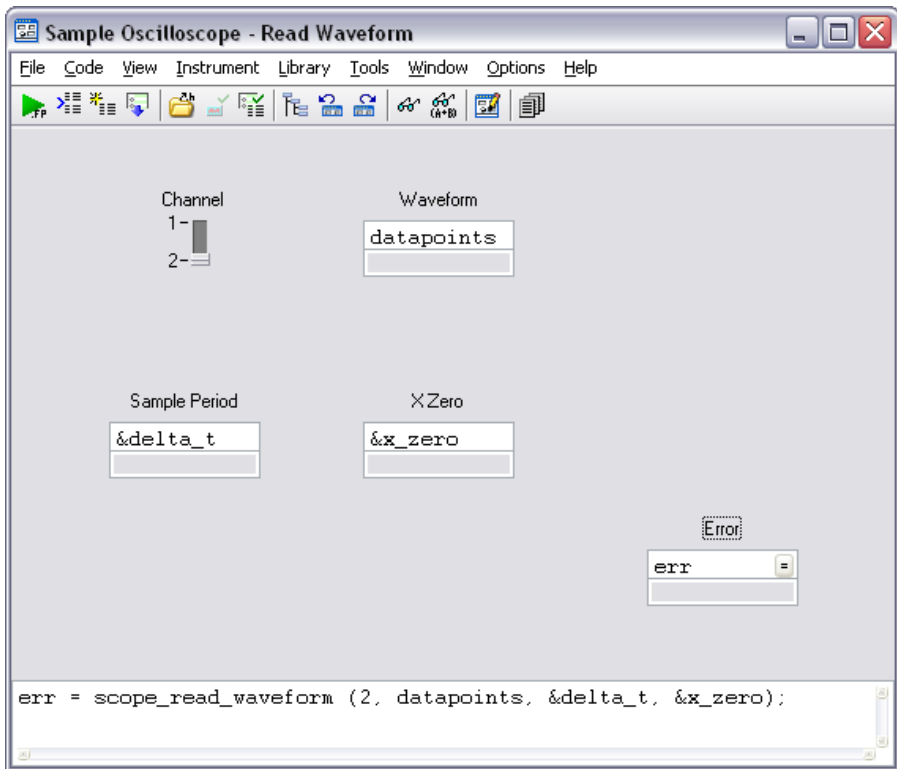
Sample Oscilloscope - Read Waveform

File Code View Instrument Library Tools Window Options Help

Channel
1-
2-

Waveform
datapoints

Sample Period
&delta_t

X Zero
&x_zero

Error
err

err = scope_read_waveform (2, datapoints, &delta_t, &x_zero);